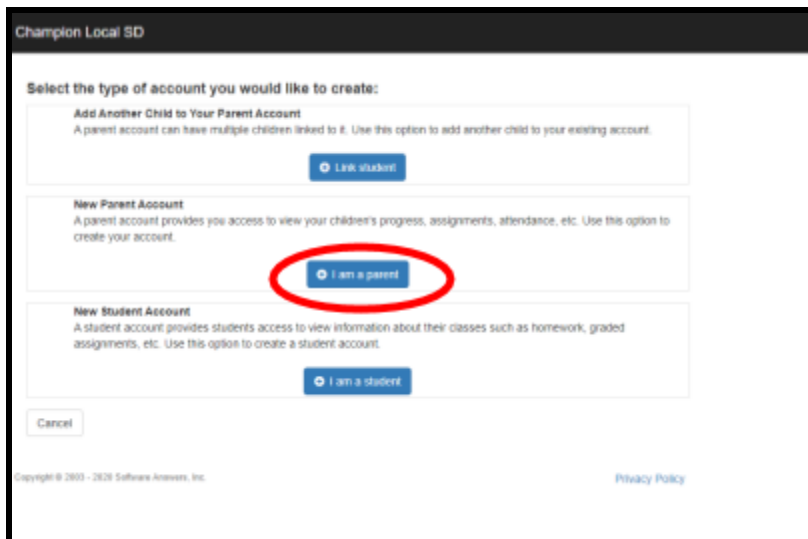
Champion Local SD

Select the type of account you would like to create:

Add Another Child to Your Parent Account

A parent account can have multiple children linked to it. Use this option to add another child to your existing account.

Link student

New Parent Account

A parent account provides you access to view your children's progress, assignments, attendance, etc. Use this option to create your account.

I am a parent

New Student Account

A student account provides students access to view information about their classes such as homework, graded assignments, etc. Use this option to create a student account.

I am a student

Cancel

Copyright © 2003 - 2020 Software Answers, Inc.

Privacy Policy